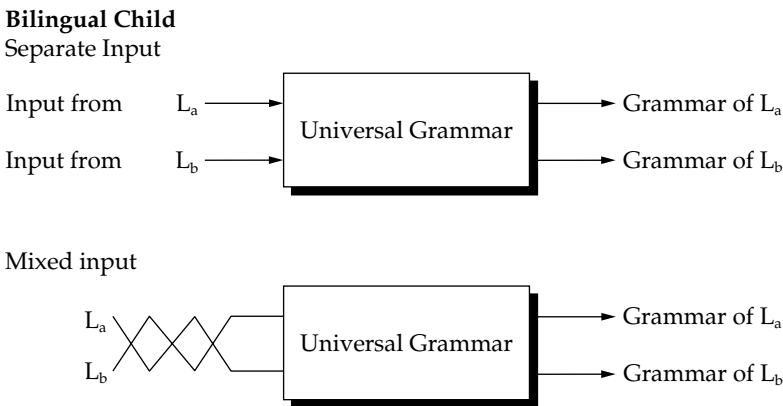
**Bilingual Child**
Separate Input

Input from $L_a$

Input from $L_b$

Universal Grammar

Grammar of $L_a$

Grammar of $L_b$

Mixed input

$L_a$

$L_b$

Universal Grammar

Grammar of $L_a$

Grammar of $L_b$